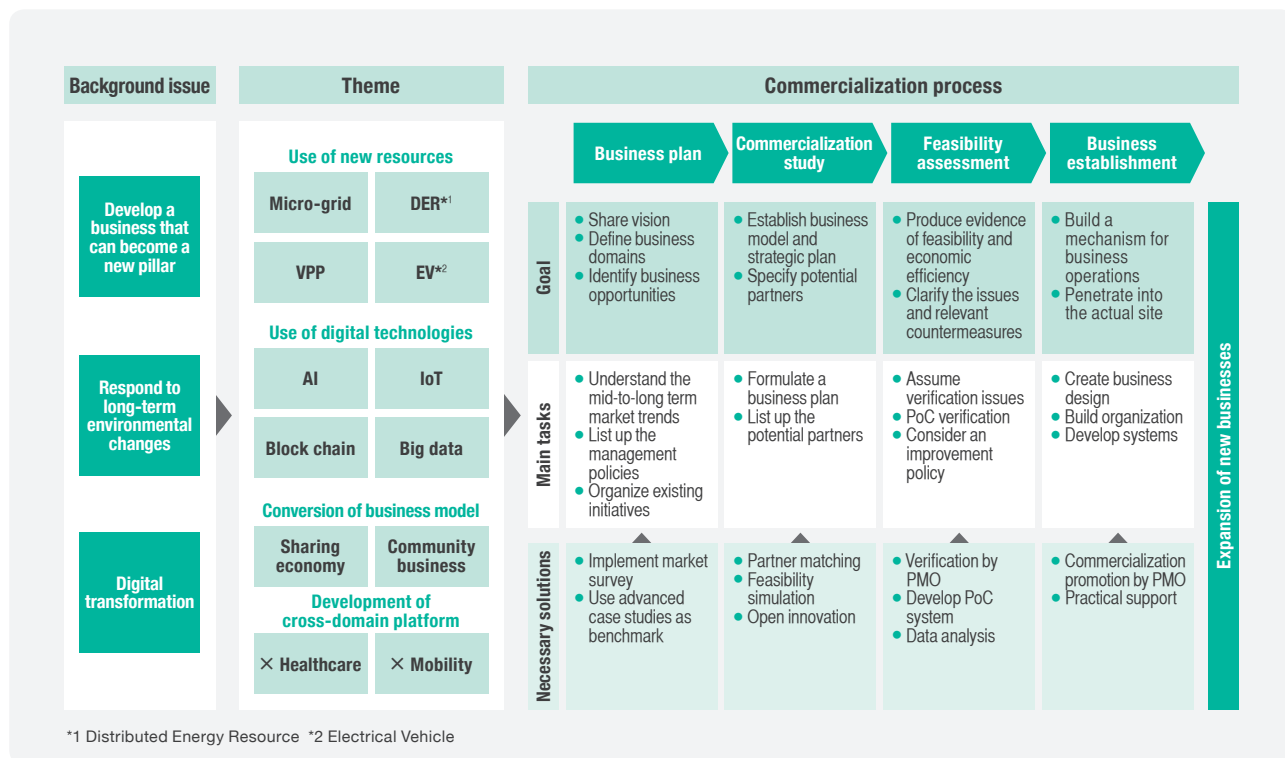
Background issue

Develop a business that can become a new pillar

Respond to long-term environmental changes

Digital transformation

Theme

Use of new resources

Micro-grid

DER*1

VPP

EV*2

Use of digital technologies

AI

IoT

Block chain

Big data

Conversion of business model

Sharing economy

Community business

Development of cross-domain platform

× Healthcare

× Mobility

Commercialization process

Business plan

Commercialization study

Feasibility assessment

Business establishment

Goal

• Share vision
• Define business domains
• Identify business opportunities

• Establish business model and strategic plan
• Specify potential partners

• Produce evidence of feasibility and economic efficiency
• Clarify the issues and relevant countermeasures

• Build a mechanism for business operations
• Penetrate into the actual site

Main tasks

• Understand the mid-to-long term market trends
• List up the management policies
• Organize existing initiatives

• Formulate a business plan
• List up the potential partners

• Assume verification issues
• PoC verification
• Consider an improvement policy

• Create business design
• Build organization
• Develop systems

Necessary solutions

• Implement market survey
• Use advanced case studies as benchmark

• Partner matching
• Feasibility simulation
• Open innovation

• Verification by PMO
• Develop PoC system
• Data analysis

• Commercialization promotion by PMO
• Practical support

Expansion of new businesses

*1 Distributed Energy Resource *2 Electrical Vehicle